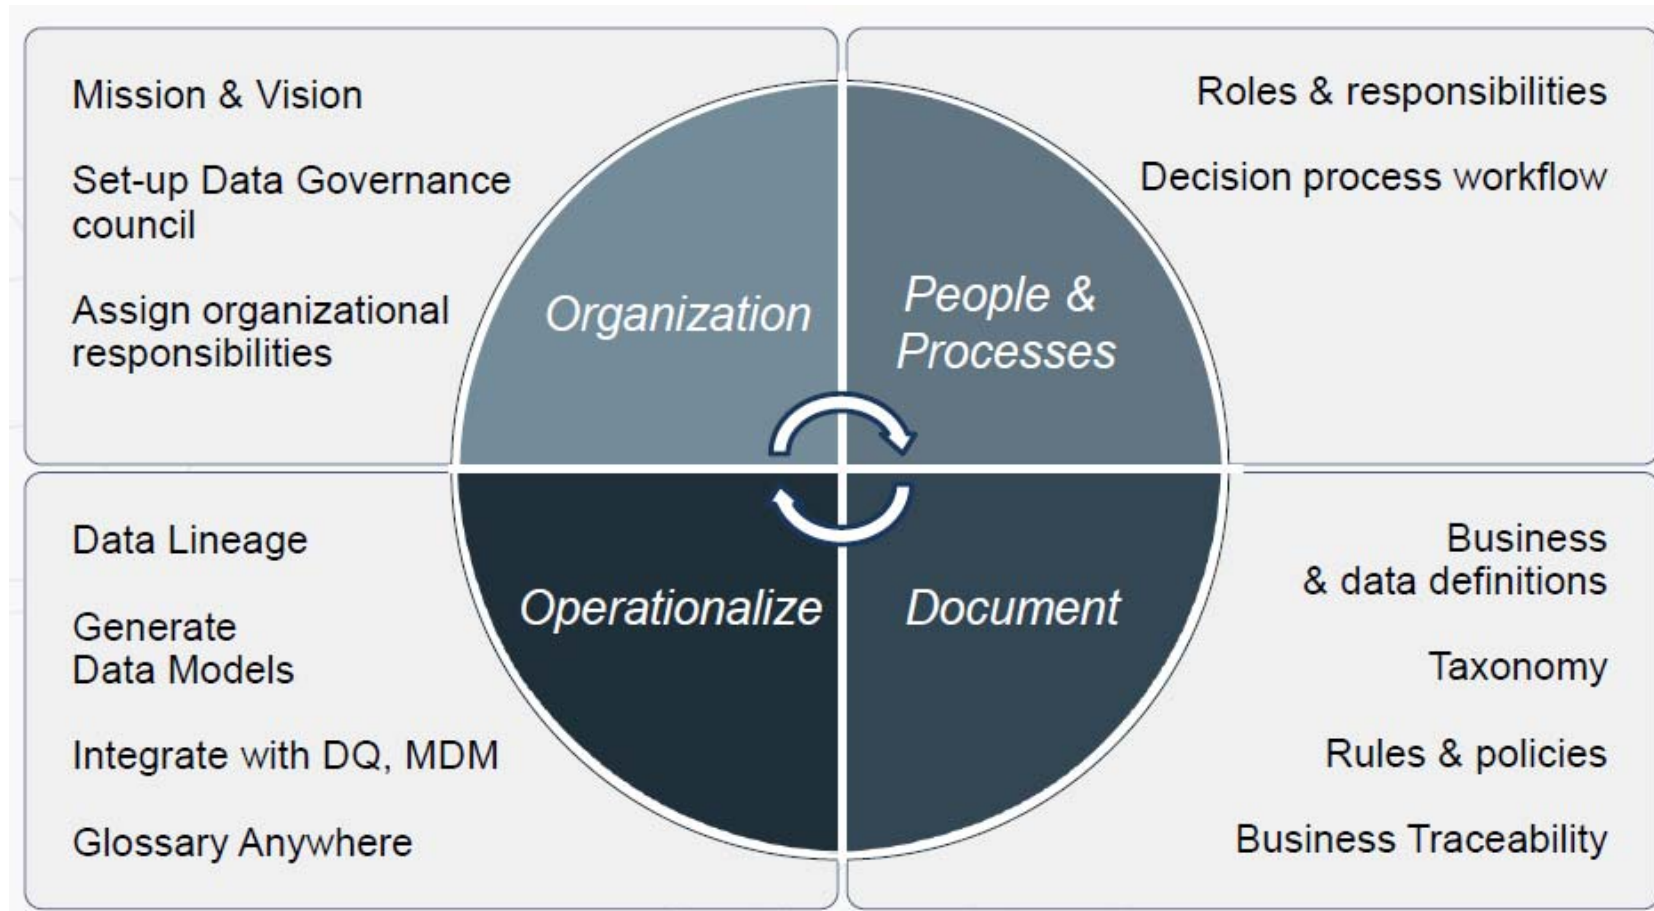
Mission & Vision

Set-up Data Governance council

Assign organizational responsibilities

Organization

People & Processes

Roles & responsibilities

Decision process workflow

Data Lineage

Generate Data Models

Integrate with DQ, MDM

Glossary Anywhere

Operationalize

Document

Business & data definitions

Taxonomy

Rules & policies

Business Traceability